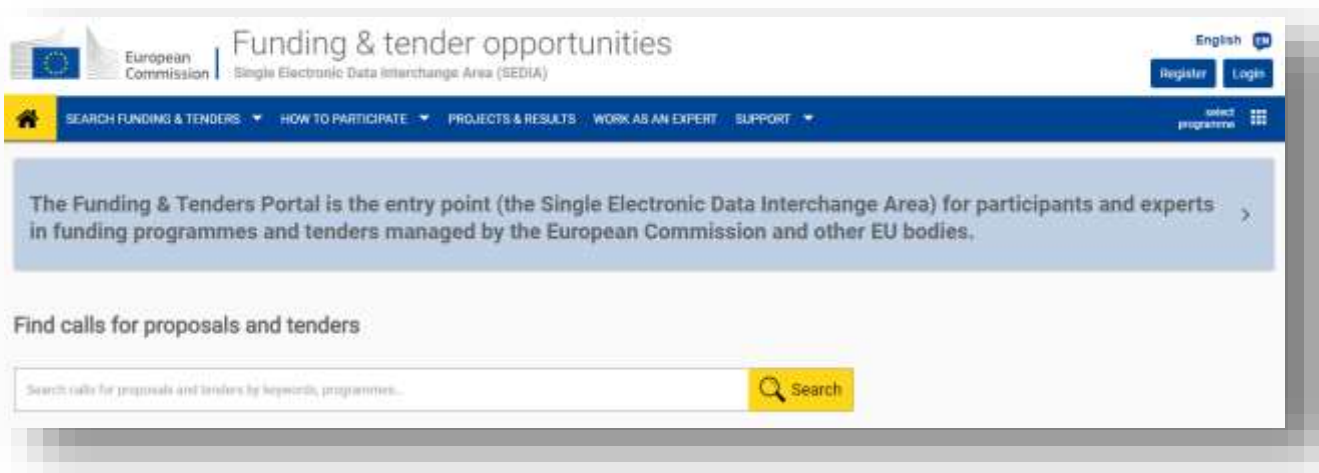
European Commission | Funding & tender opportunities
Single Electronic Data Interchange Area (SEDIA)

English EN
Register Login

SEARCH FUNDING & TENDERS ▼ HOW TO PARTICIPATE ▼ PROJECTS & RESULTS WORK AS AN EXPERT SUPPORT ▼ select programme

The Funding & Tenders Portal is the entry point (the Single Electronic Data Interchange Area) for participants and experts in funding programmes and tenders managed by the European Commission and other EU bodies.

Find calls for proposals and tenders

Search calls for proposals and tenders by keywords, programmes...

Search